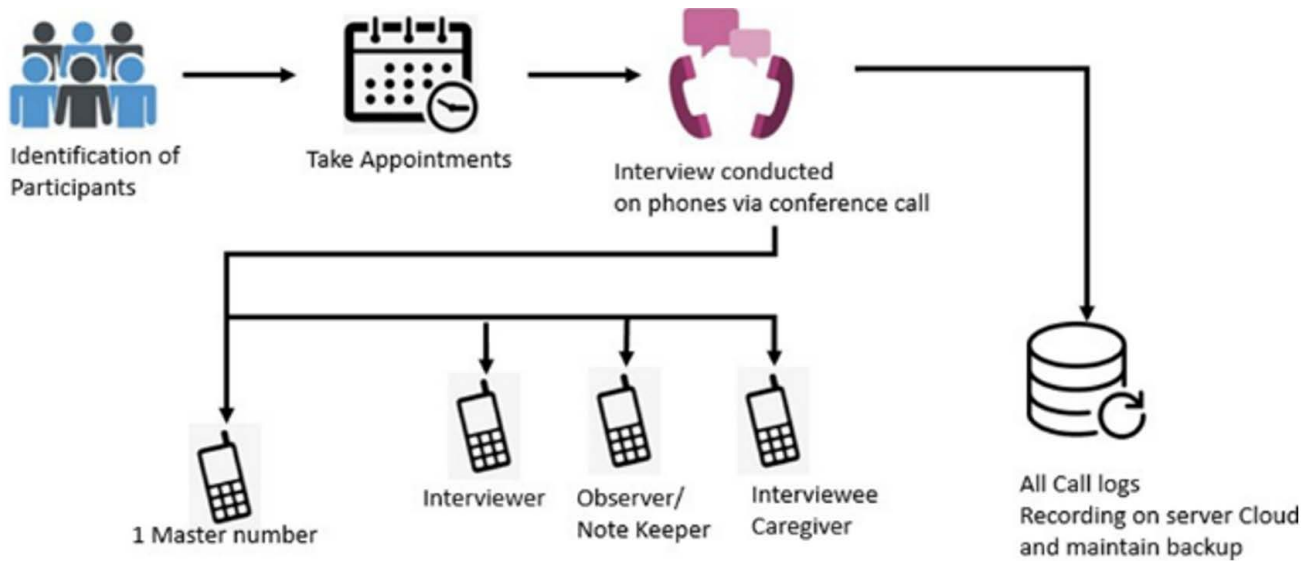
Identification of Participants

Take Appointments

Interview conducted on phones via conference call

1 Master number

Interviewer

Observer/ Note Keeper

Interviewee Caregiver

All Call logs
Recording on server Cloud and maintain backup